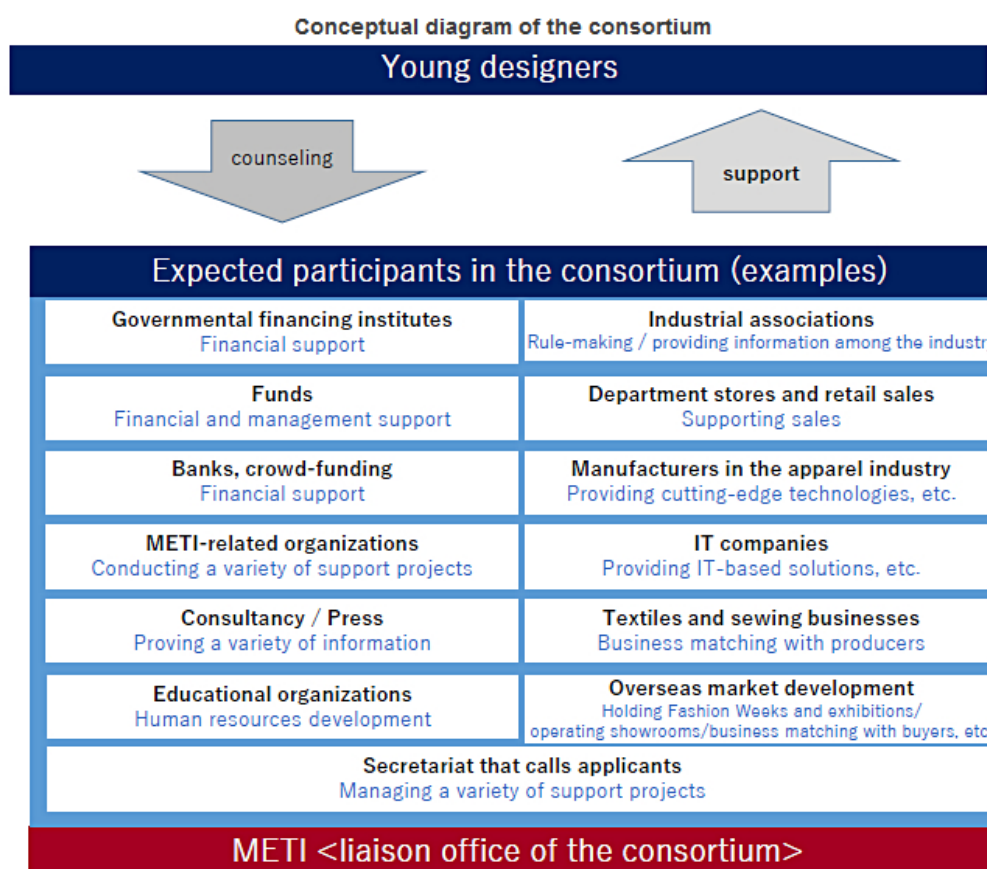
Conceptual diagram of the consortium

Young designers

counseling

support

Expected participants in the consortium (examples)

| Governmental financing institutes<br>Financial support | Industrial associations<br>Rule-making / providing information among the industr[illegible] |
|---|---|
| Funds<br>Financial and management support | Department stores and retail sales<br>Supporting sales |
| Banks, crowd-funding<br>Financial support | Manufacturers in the apparel industry<br>Providing cutting-edge technologies, etc. |
| METI-related organizations<br>Conducting a variety of support projects | IT companies<br>Providing IT-based solutions, etc. |
| Consultancy / Press<br>Proving a variety of information | Textiles and sewing businesses<br>Business matching with producers |
| Educational organizations<br>Human resources development | Overseas market development<br>Holding Fashion Weeks and exhibitions/<br>operating showrooms/business matching with buyers, etc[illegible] |

Secretariat that calls applicants
Managing a variety of support projects

METI <liaison office of the consortium>